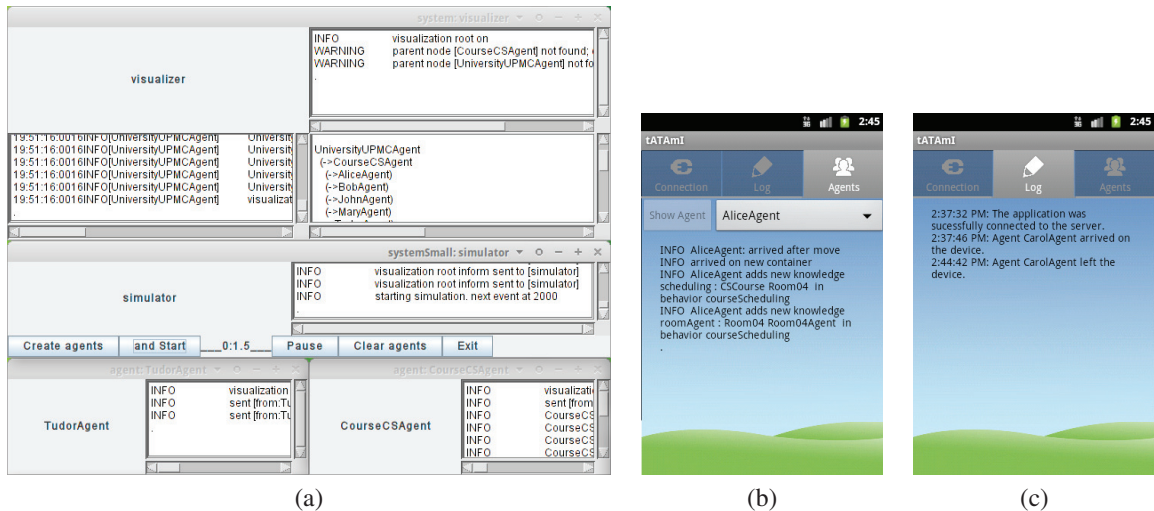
system: visualizer

visualizer

INFO visualization root on
WARNING parent node [CourseCSAgent] not found;
WARNING parent node [UniversityUPMCAgent] not fo
.

19:51:16:0016INFO[UniversityUPMCAgent] Universit
19:51:16:0016INFO[UniversityUPMCAgent] Universit
19:51:16:0016INFO[UniversityUPMCAgent] Universit
19:51:16:0016INFO[UniversityUPMCAgent] Universit
19:51:16:0016INFO[UniversityUPMCAgent] Universit
19:51:16:0016INFO[UniversityUPMCAgent] visualizat
.

UniversityUPMCAgent
(->CourseCSAgent
(->AliceAgent)
(->BobAgent)
(->JohnAgent)
(->MaryAgent)

systemSmall: simulator

simulator

INFO visualization root inform sent to [simulator]
INFO visualization root inform sent to [simulator]
INFO starting simulation. next event at 2000
.

Create agents | and Start | 0:1.5 | Pause | Clear agents | Exit

agent: TudorAgent

TudorAgent

INFO visualization
INFO sent [from:Tu
INFO sent [from:Tu
.

agent: CourseCSAgent

CourseCSAgent

INFO visualizati
INFO sent [from
INFO CourseCS
INFO CourseCS
INFO CourseCS
INFO CourseCS

(a)

2:45
tATAmI
Connection | Log | Agents
Show Agent | AliceAgent
INFO AliceAgent: arrived after move
INFO arrived on new container
INFO AliceAgent adds new knowledge scheduling : CSCourse Room04 in behavior courseScheduling
INFO AliceAgent adds new knowledge roomAgent : Room04 Room04Agent in behavior courseScheduling
.

(b)

2:45
tATAmI
Connection | Log | Agents
2:37:32 PM: The application was sucessfully connected to the server.
2:37:46 PM: Agent CarolAgent arrived on the device.
2:44:42 PM: Agent CarolAgent left the device.

(c)